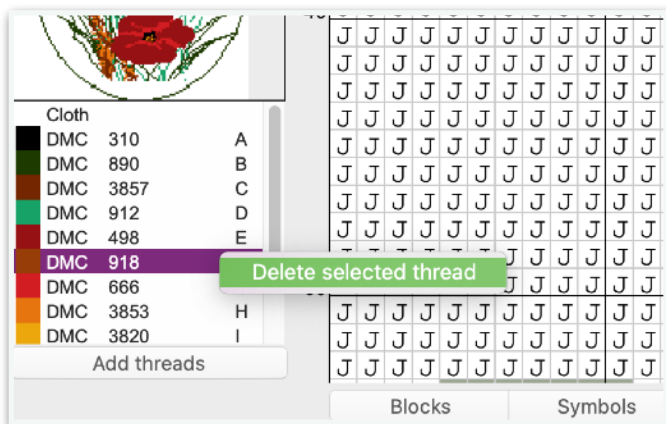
Cloth

| | | |
|---|---|---|
| DMC | 310 | A |
| DMC | 890 | B |
| DMC | 3857 | C |
| DMC | 912 | D |
| DMC | 498 | E |
| DMC | 918 | |
| DMC | 666 | |
| DMC | 3853 | H |
| DMC | 3820 | I |

Add threads

Delete selected thread

| J | J | J | J | J | J | J | J | J | J | J | J |
|---|---|---|---|---|---|---|---|---|---|---|---|
| J | J | J | J | J | J | J | J | J | J | J | J |
| J | J | J | J | J | J | J | J | J | J | J | J |
| J | J | J | J | J | J | J | J | J | J | J | J |
| J | J | J | J | J | J | J | J | J | J | J | J |
| J | J | J | J | J | J | J | J | J | J | J | J |
| J | J | J | J | J | J | J | J | J | J | J | J |
| J | J | J | J | J | J | J | J | J | J | J | J |
| J | J | J | J | J | J | J | J | J | J | J | J |
| J | J | J | J | J | J | J | J | J | J | J | J |
| J | J | J | J | J | J | J | J | J | J | J | J |
| J | J | J | J | J | J | J | J | J | J | J | J |
| J | J | J | J | J | J | J | J | J | J | J | J |

Blocks
Symbols